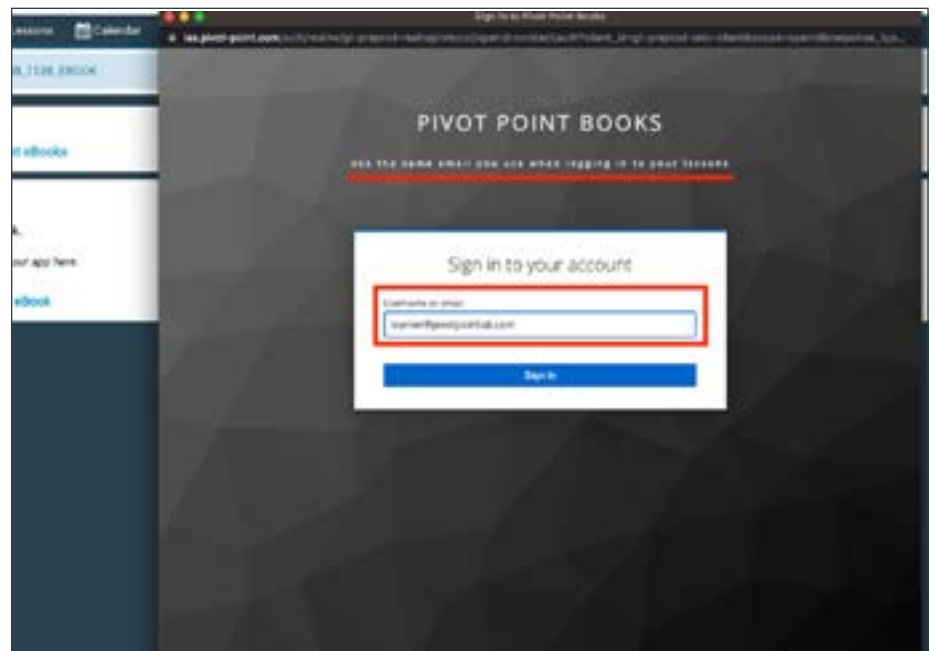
Lessons Calendar

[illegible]_EBOOK

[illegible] eBooks

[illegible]

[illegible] your app here

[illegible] eBook

Sign in to Pivot Point Books

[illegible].pivot-point.com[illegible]

PIVOT POINT BOOKS

use the same email you use when logging in to your lessons

Sign in to your account

Username or email

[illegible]@pivotpointlab.com

Sign In